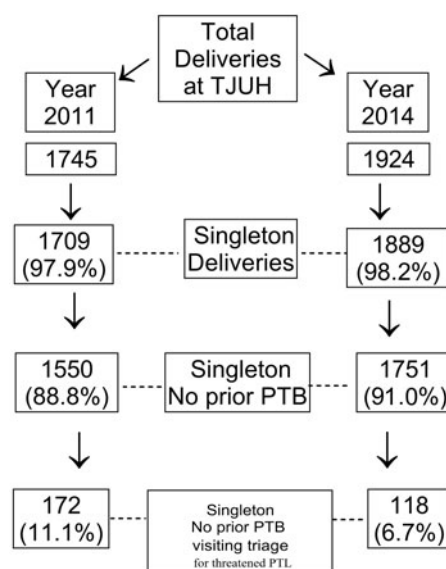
Total Deliveries at TJUH

Year 2011

1745

1709 (97.9%)

1550 (88.8%)

172 (11.1%)

Year 2014

1924

1889 (98.2%)

1751 (91.0%)

118 (6.7%)

Singleton Deliveries

Singleton No prior PTB

Singleton No prior PTB visiting triage for threatened PTL